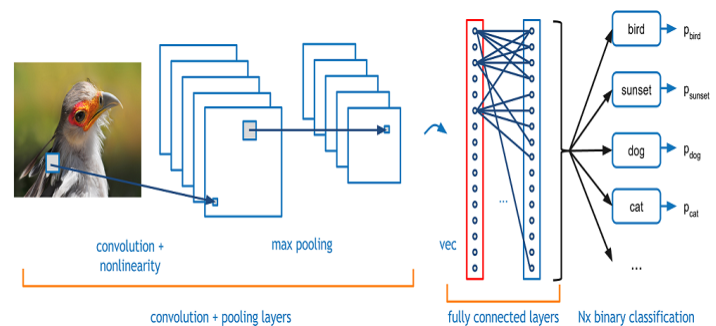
bird $p_{bird}$

sunset $p_{sunset}$

dog $p_{dog}$

cat $p_{cat}$

...

...

convolution + nonlinearity

max pooling

vec

convolution + pooling layers

fully connected layers

Nx binary classification